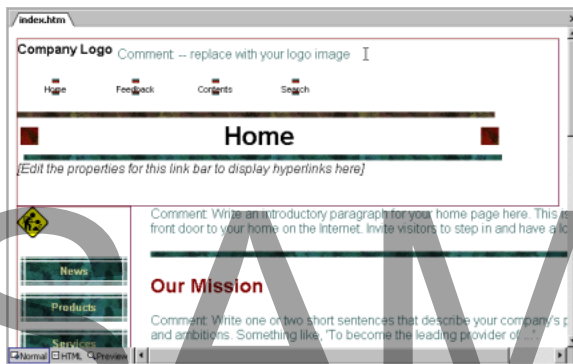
index.htm

Company Logo Comment: -- replace with your logo image

Home Feedback Contents Search

Home

[Edit the properties for this link bar to display hyperlinks here]

Comment: Write an introductory paragraph for your home page here. This is front door to your home on the Internet. Invite visitors to step in and have a lo

News

Products

Services

Our Mission

Comment: Write one or two short sentences that describe your company's p and ambitions. Something like, "To become the leading provider of..."

Normal HTML Preview